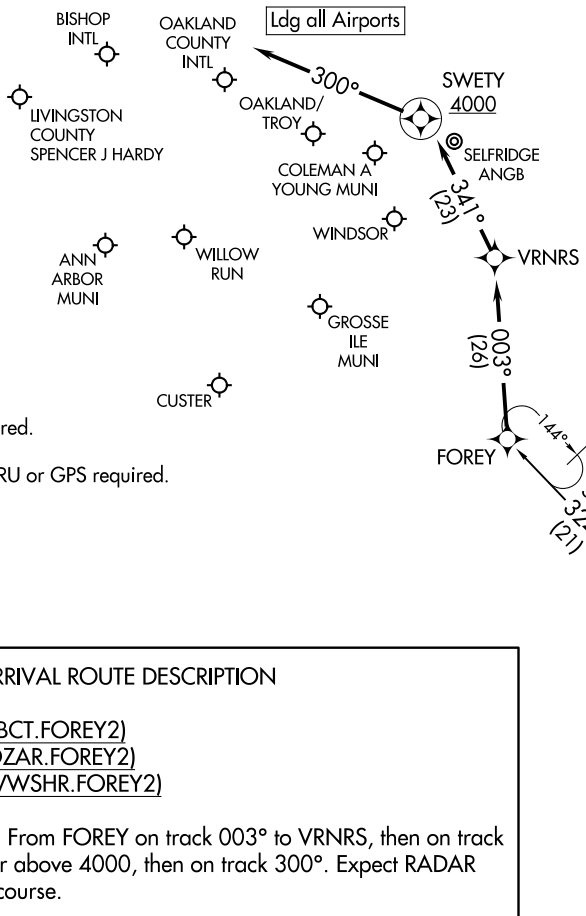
BISHOP INTL

OAKLAND COUNTY INTL

Ldg all Airports

300°

SWETY
4000

LIVINGSTON COUNTY SPENCER J HARDY

OAKLAND/ TROY

COLEMAN A YOUNG MUNI

SELFRIDGE ANGB

341°
(23)

WINDSOR

VRNRS

ANN ARBOR MUNI

WILLOW RUN

GROSSE ILE MUNI

003°
(26)

CUSTER

red.

RU or GPS required.

144°

FOREY

32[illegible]
(21)

RRIVAL ROUTE DESCRIPTION

BCT.FOREY2)
DZAR.FOREY2)
/WSHR.FOREY2)

From FOREY on track 003° to VRNRS, then on track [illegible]r above 4000, then on track 300°. Expect RADAR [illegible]course.